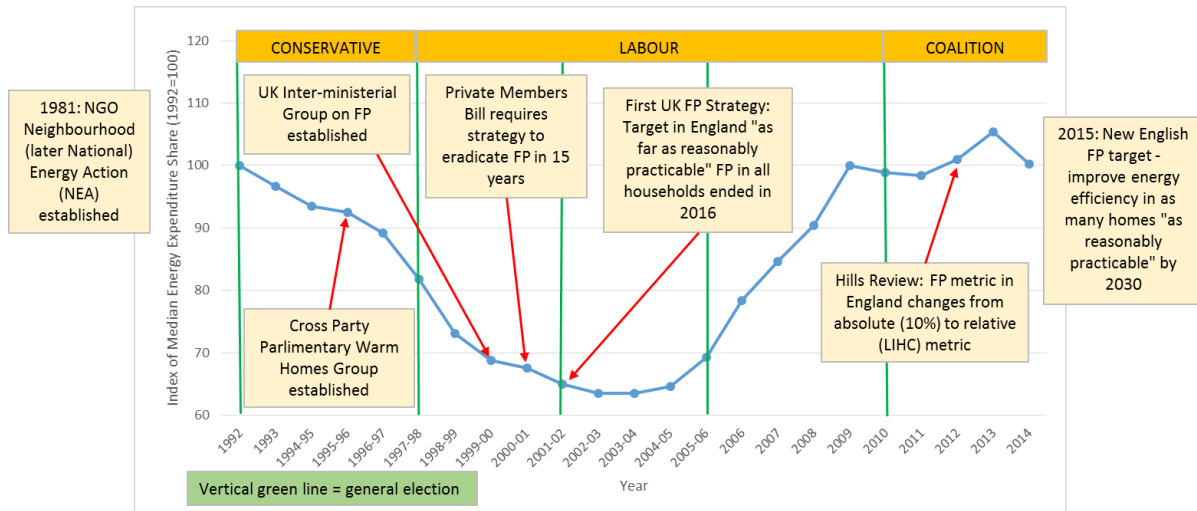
1981: NGO Neighbourhood (later National) Energy Action (NEA) established

CONSERVATIVE

LABOUR

COALITION

UK Inter-ministerial Group on FP established

Private Members Bill requires strategy to eradicate FP in 15 years

First UK FP Strategy: Target in England "as far as reasonably practicable" FP in all households ended in 2016

2015: New English FP target - improve energy efficiency in as many homes "as reasonably practicable" by 2030

Hills Review: FP metric in England changes from absolute (10%) to relative (LIHC) metric

Cross Party Parlimentary Warm Homes Group established

Index of Median Energy Expenditure Share (1992=100)

120
110
100
90
80
70
60

1992
1993
1994-95
1995-96
1996-97
1997-98
1998-99
1999-00
2000-01
2001-02
2002-03
2003-04
2004-05
2005-06
2006
2007
2008
2009
2010
2011
2012
2013
2014

Year

Vertical green line = general election